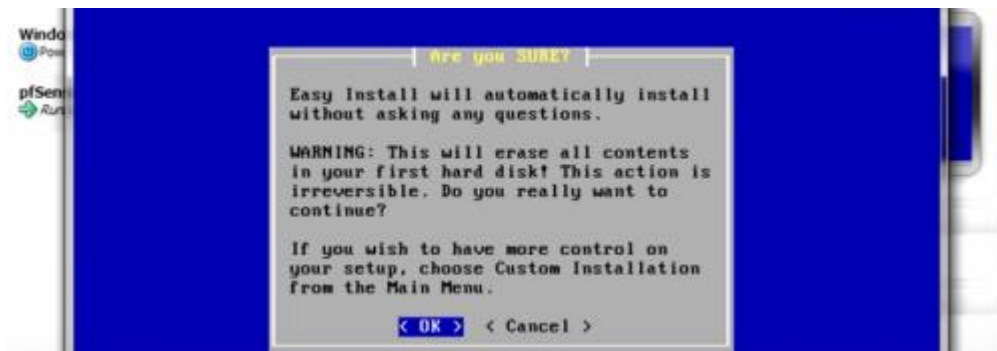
Windo
Pow

pfSen
Run

Are you SURE?

Easy Install will automatically install without asking any questions.

WARNING: This will erase all contents in your first hard disk! This action is irreversible. Do you really want to continue?

If you wish to have more control on your setup, choose Custom Installation from the Main Menu.

< OK > < Cancel >